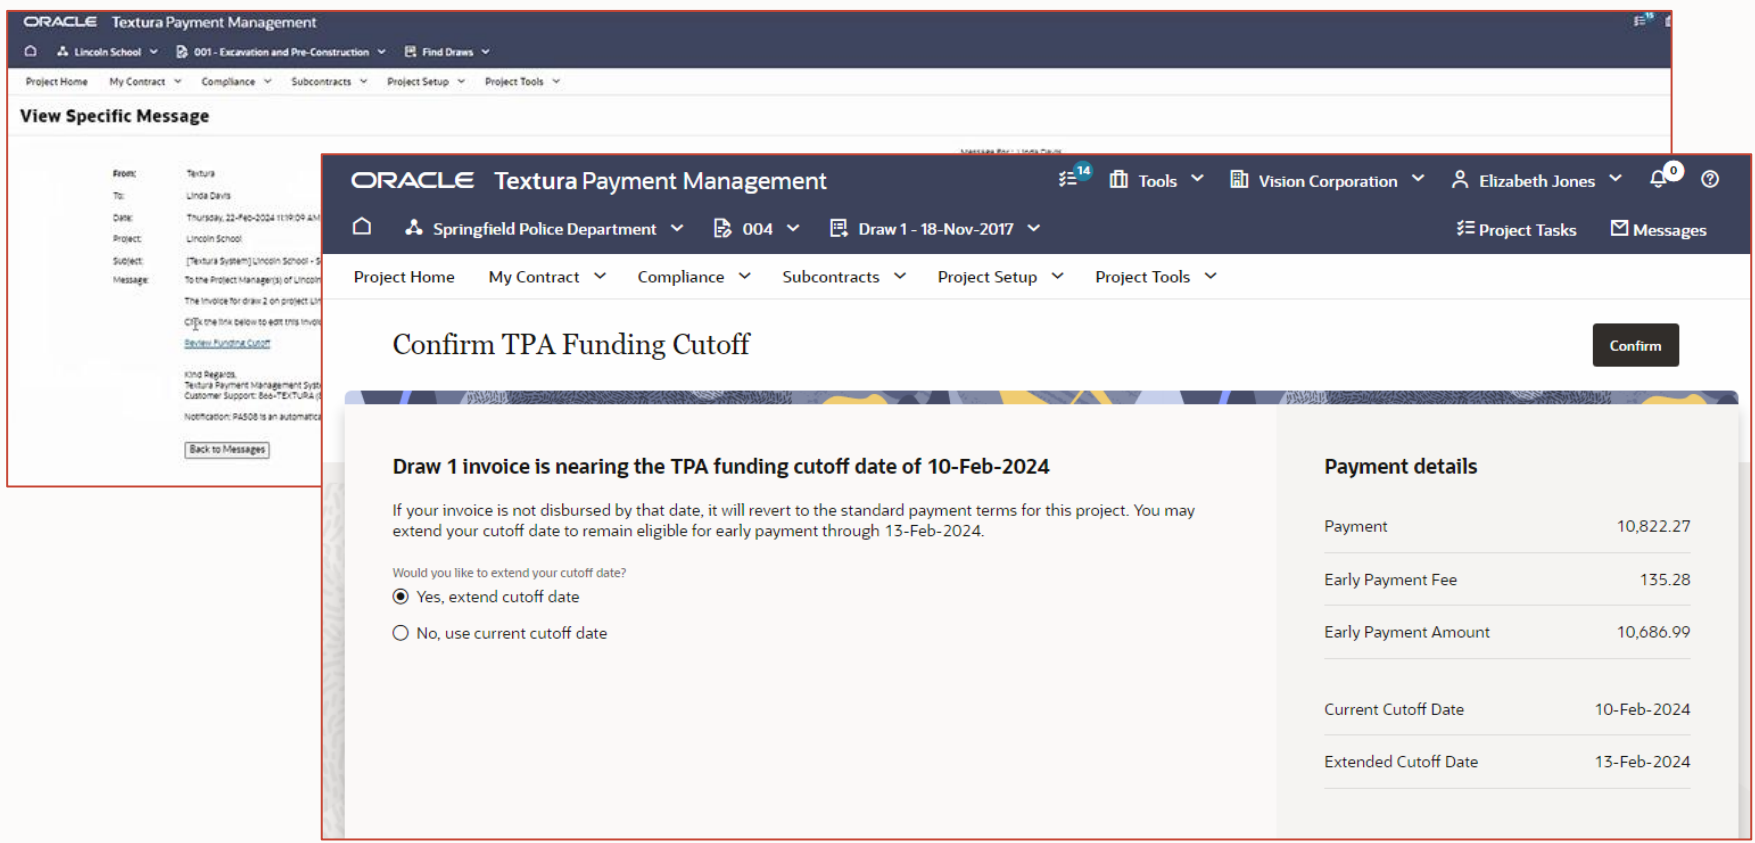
ORACLE Textura Payment Management

Lincoln School 001 - Excavation and Pre-Construction Find Draws

Project Home My Contract Compliance Subcontracts Project Setup Project Tools

View Specific Message

From: Textura
To: Linda Davis
Date: Thursday, 22-Feb-2024 11:19:09 AM
Project: Lincoln School
Subject: [Textura System] Lincoln School - S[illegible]
Message: To the Project Manager(s) of Lincoln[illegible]

The invoice for draw 2 on project Li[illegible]

Click the link below to edit this invo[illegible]

Review Funding Cutoff

Kind Regards,
Textura Payment Management Syst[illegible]
Customer Support: 866-TEXTURA ([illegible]

Notification: PA508 is an automatic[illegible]

Back to Messages

ORACLE Textura Payment Management

14 Tools Vision Corporation Elizabeth Jones 0

Springfield Police Department 004 Draw 1 - 18-Nov-2017 Project Tasks Messages

Project Home My Contract Compliance Subcontracts Project Setup Project Tools

Confirm TPA Funding Cutoff

Confirm

Draw 1 invoice is nearing the TPA funding cutoff date of 10-Feb-2024

If your invoice is not disbursed by that date, it will revert to the standard payment terms for this project. You may extend your cutoff date to remain eligible for early payment through 13-Feb-2024.

Would you like to extend your cutoff date?

Yes, extend cutoff date

No, use current cutoff date

Payment details

| | |
|---|---|
| Payment | 10,822.27 |
| Early Payment Fee | 135.28 |
| Early Payment Amount | 10,686.99 |
| Current Cutoff Date | 10-Feb-2024 |
| Extended Cutoff Date | 13-Feb-2024 |